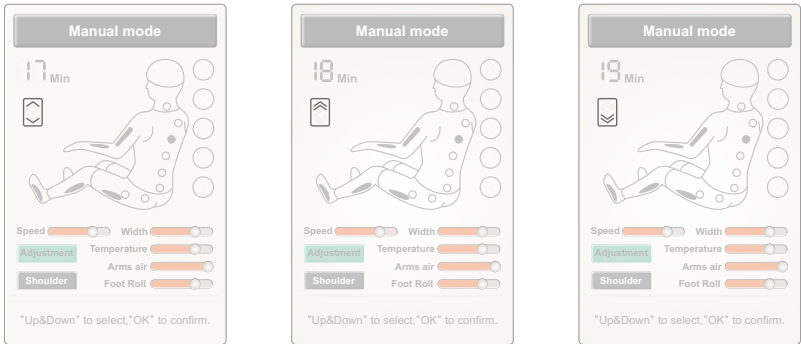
Manual mode

17 Min

Speed Width
Adjustment Temperature
Arms air
Shoulder Foot Roll

"Up&Down" to select,"OK" to confirm.

Manual mode

18 Min

Speed Width
Adjustment Temperature
Arms air
Shoulder Foot Roll

"Up&Down" to select,"OK" to confirm.

Manual mode

19 Min

Speed Width
Adjustment Temperature
Arms air
Shoulder Foot Roll

"Up&Down" to select,"OK" to confirm.